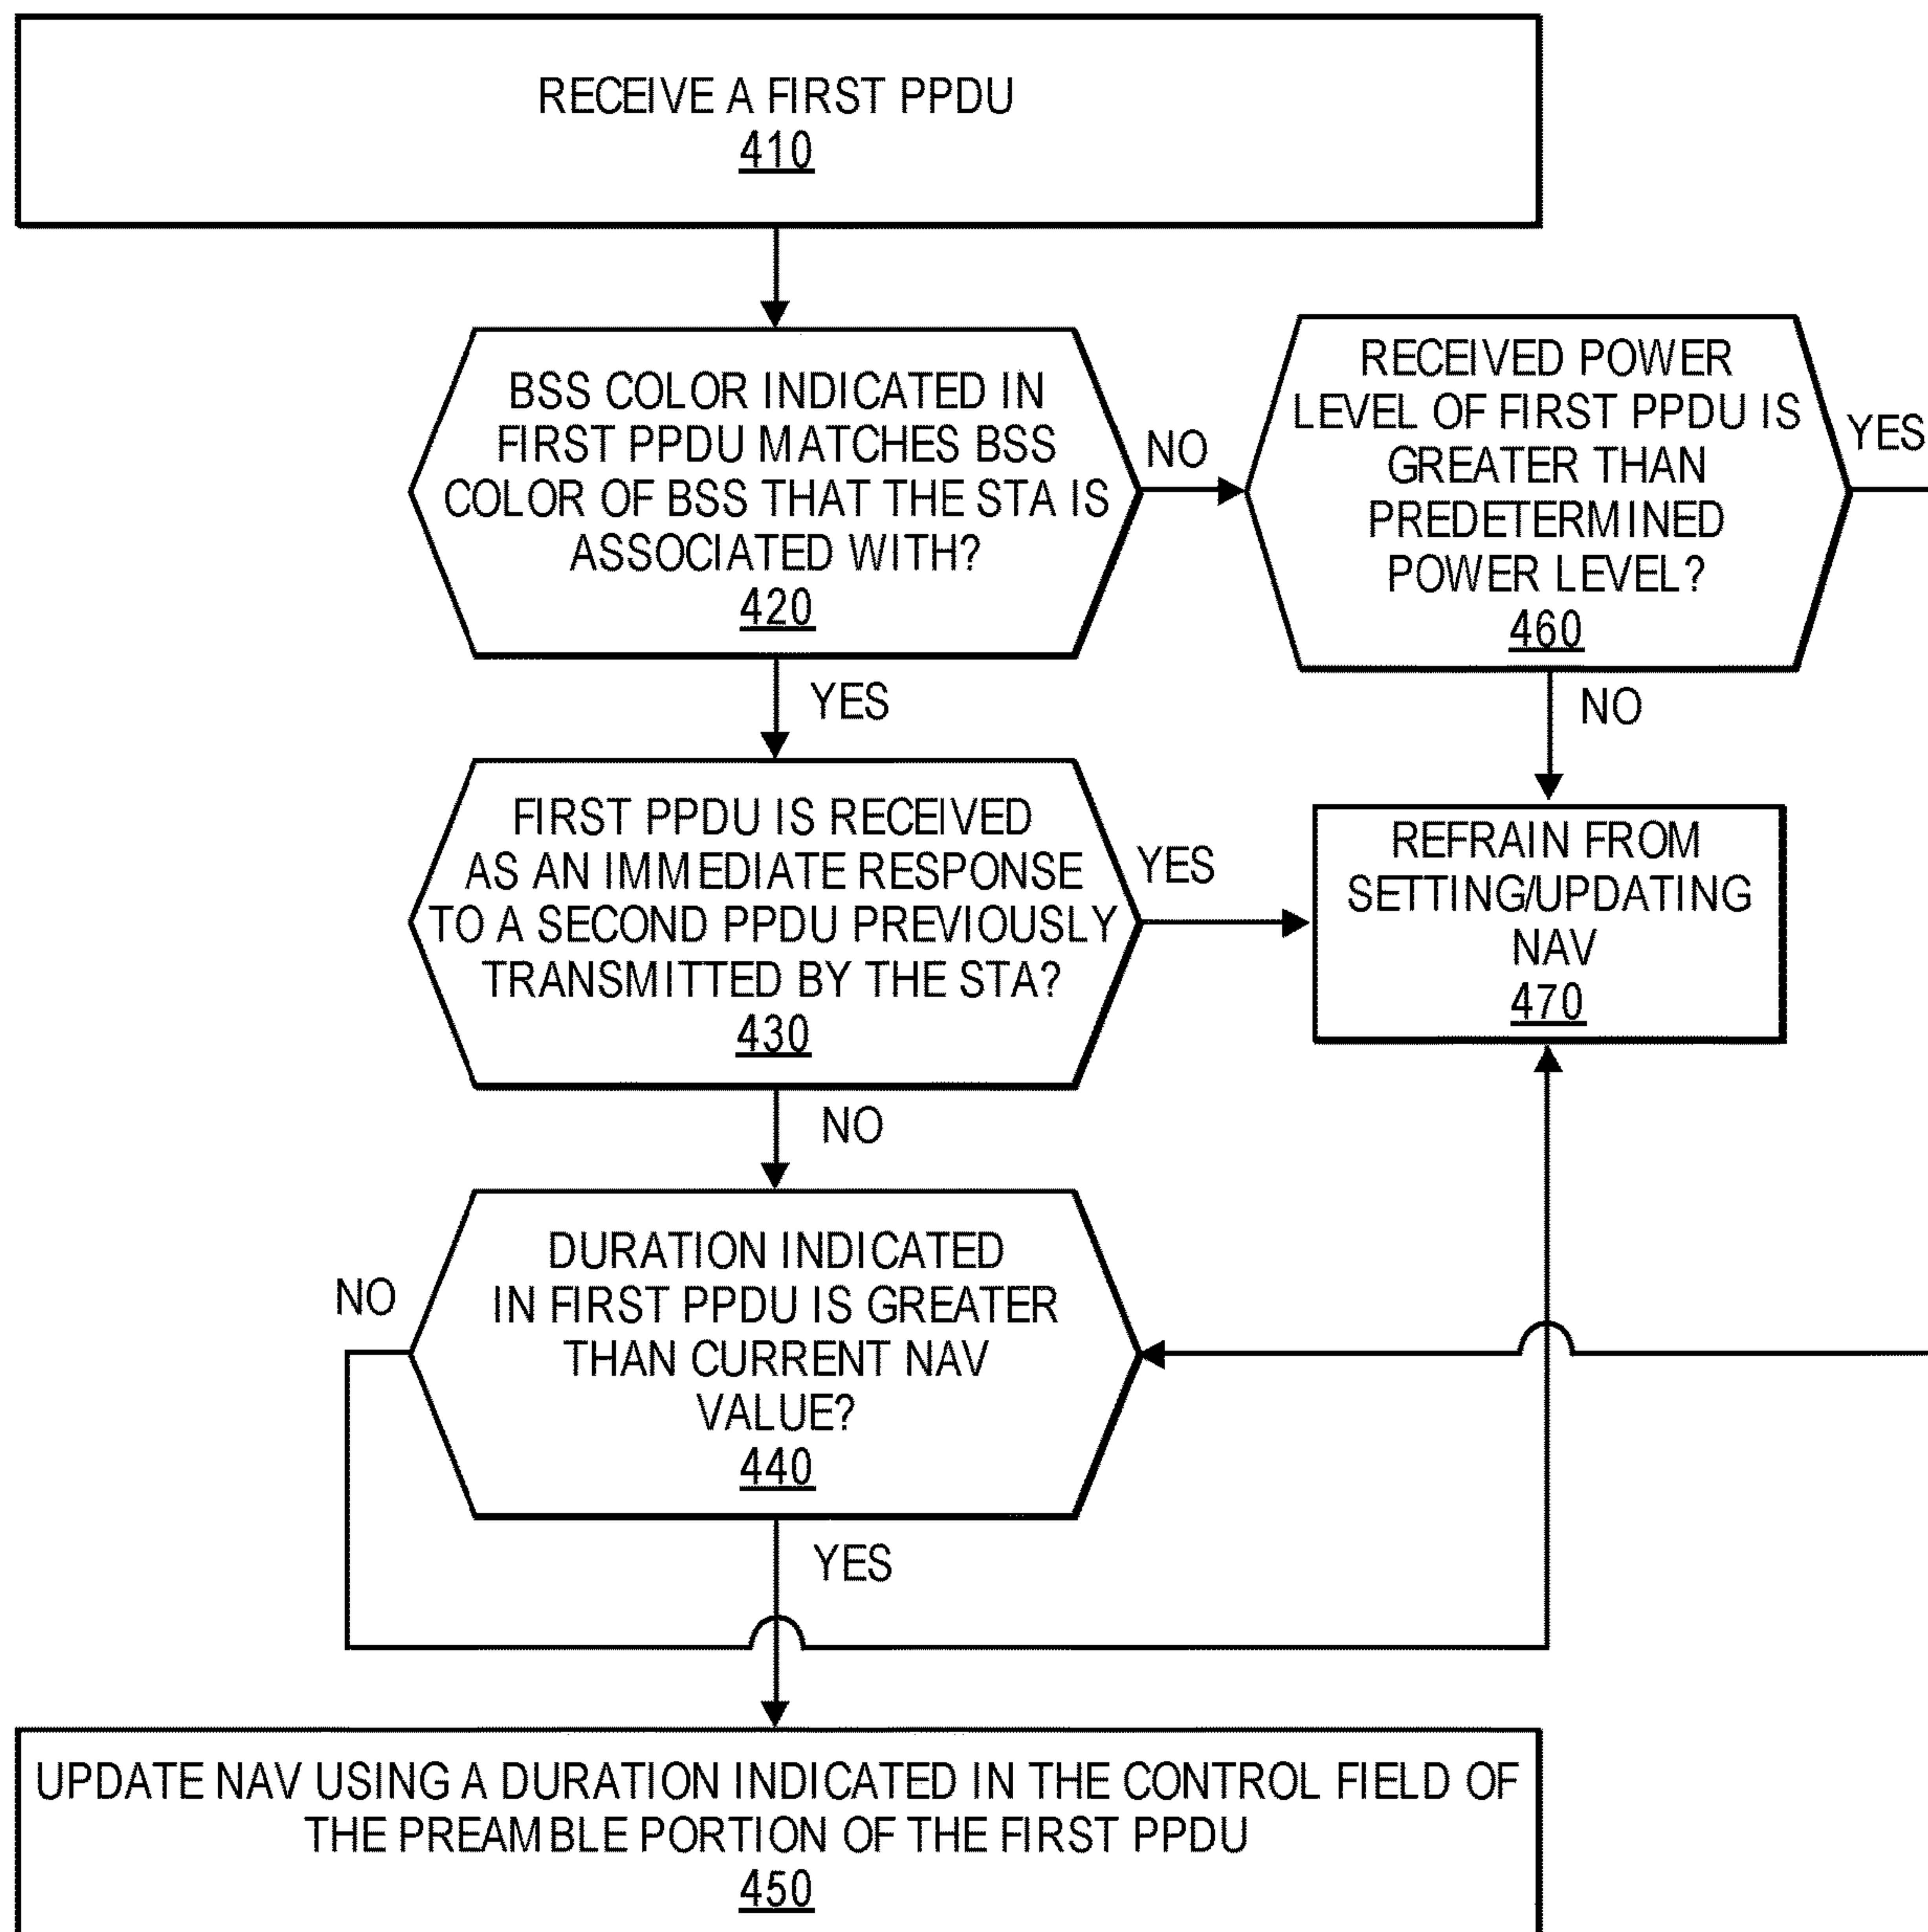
RECEIVE A FIRST PPDU
410

BSS COLOR INDICATED IN FIRST PPDU MATCHES BSS COLOR OF BSS THAT THE STA IS ASSOCIATED WITH?
420

NO

RECEIVED POWER LEVEL OF FIRST PPDU IS GREATER THAN PREDETERMINED POWER LEVEL?
460

YES

YES

NO

FIRST PPDU IS RECEIVED AS AN IMMEDIATE RESPONSE TO A SECOND PPDU PREVIOUSLY TRANSMITTED BY THE STA?
430

YES

REFRAIN FROM SETTING/UPDATING NAV
470

NO

NO

DURATION INDICATED IN FIRST PPDU IS GREATER THAN CURRENT NAV VALUE?
440

YES

UPDATE NAV USING A DURATION INDICATED IN THE CONTROL FIELD OF THE PREAMBLE PORTION OF THE FIRST PPDU
450